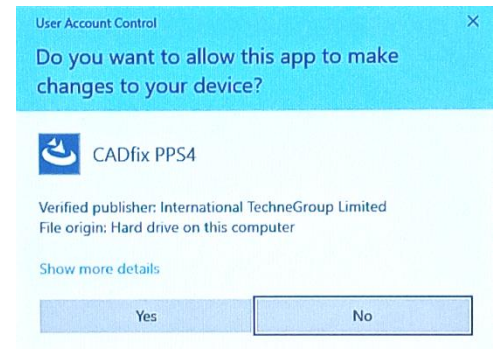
User Account Control

×

Do you want to allow this app to make changes to your device?

CADfix PPS4

Verified publisher: International TechneGroup Limited
File origin: Hard drive on this computer

Show more details

Yes

No